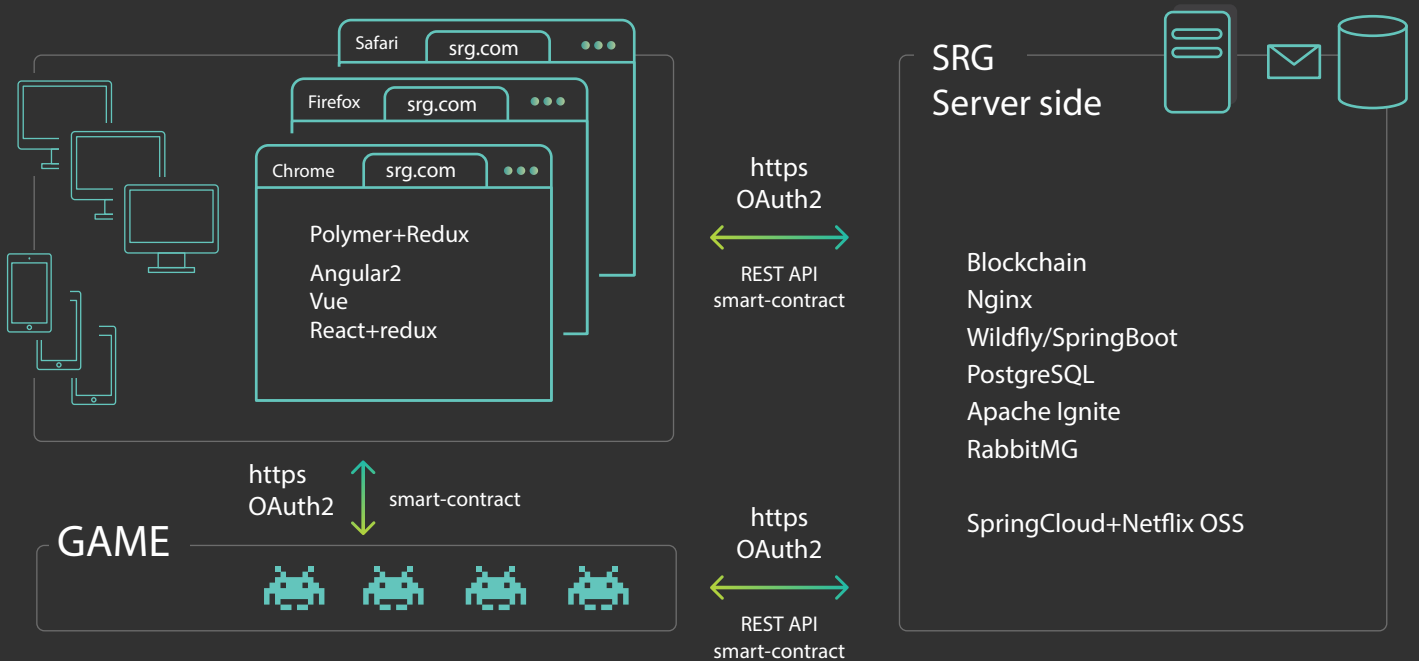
Safari srg.com

Firefox srg.com

Chrome srg.com

Polymer+Redux

Angular2
Vue
React+redux

https
OAuth2

REST API
smart-contract

SRG
Server side

Blockchain
Nginx
Wildfly/SpringBoot
PostgreSQL
Apache Ignite
RabbitMG

SpringCloud+Netflix OSS

https
OAuth2

smart-contract

GAME

https
OAuth2

REST API
smart-contract